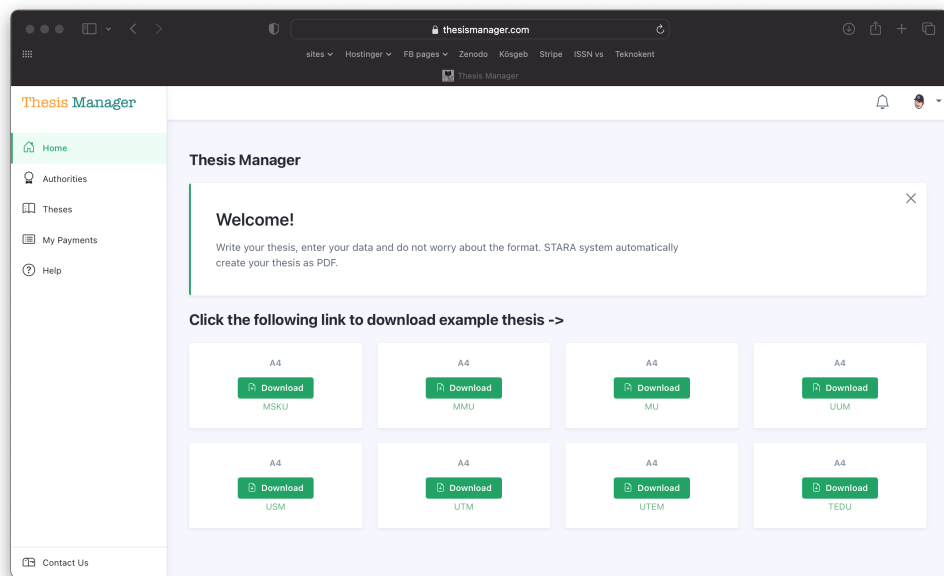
thesismanager.com

sites Hostinger FB pages Zenodo Kösgeb Stripe ISSN vs Teknokent

Thesis Manager

Thesis Manager

Home
Authorities
Theses
My Payments
Help

Thesis Manager

Welcome!

Write your thesis, enter your data and do not worry about the format. STARA system automatically create your thesis as PDF.

Click the following link to download example thesis ->

| A4 | A4 | A4 | A4 |
|---|---|---|---|
| Download | Download | Download | Download |
| MSKU | MMU | MU | UUM |
| A4 | A4 | A4 | A4 |
| Download | Download | Download | Download |
| USM | UTM | UTEM | TEDU |

Contact Us